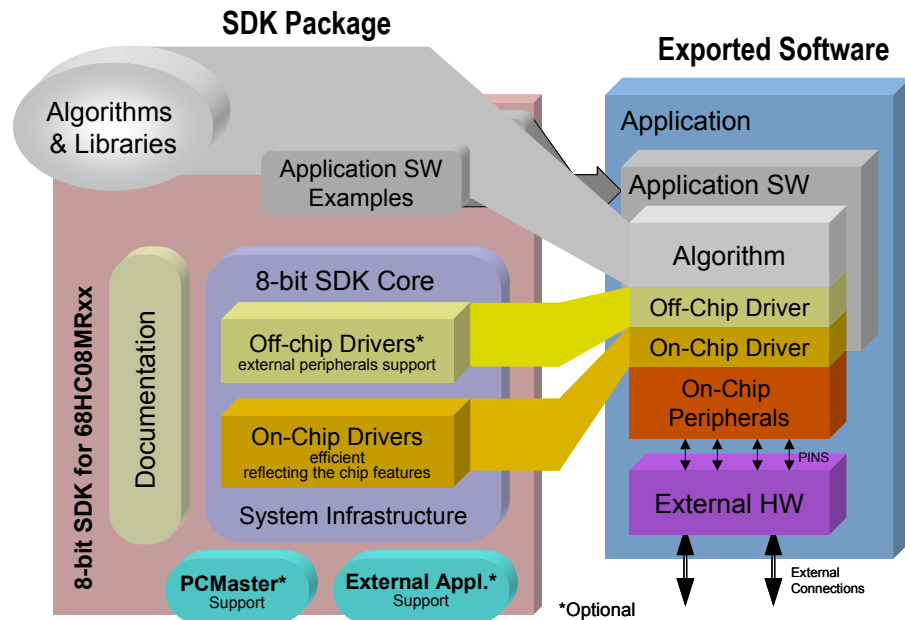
SDK Package

Exported Software

Algorithms & Libraries

Application SW Examples

8-bit SDK for 68HC08MRxx

Documentation

8-bit SDK Core

Off-chip Drivers*
external peripherals support

On-Chip Drivers
efficient
reflecting the chip features

System Infrastructure

PCMaster*
Support

External Appl.*
Support

*Optional

Application

Application SW

Algorithm

Off-Chip Driver

On-Chip Driver

On-Chip Peripherals

PINS

External HW

External Connections